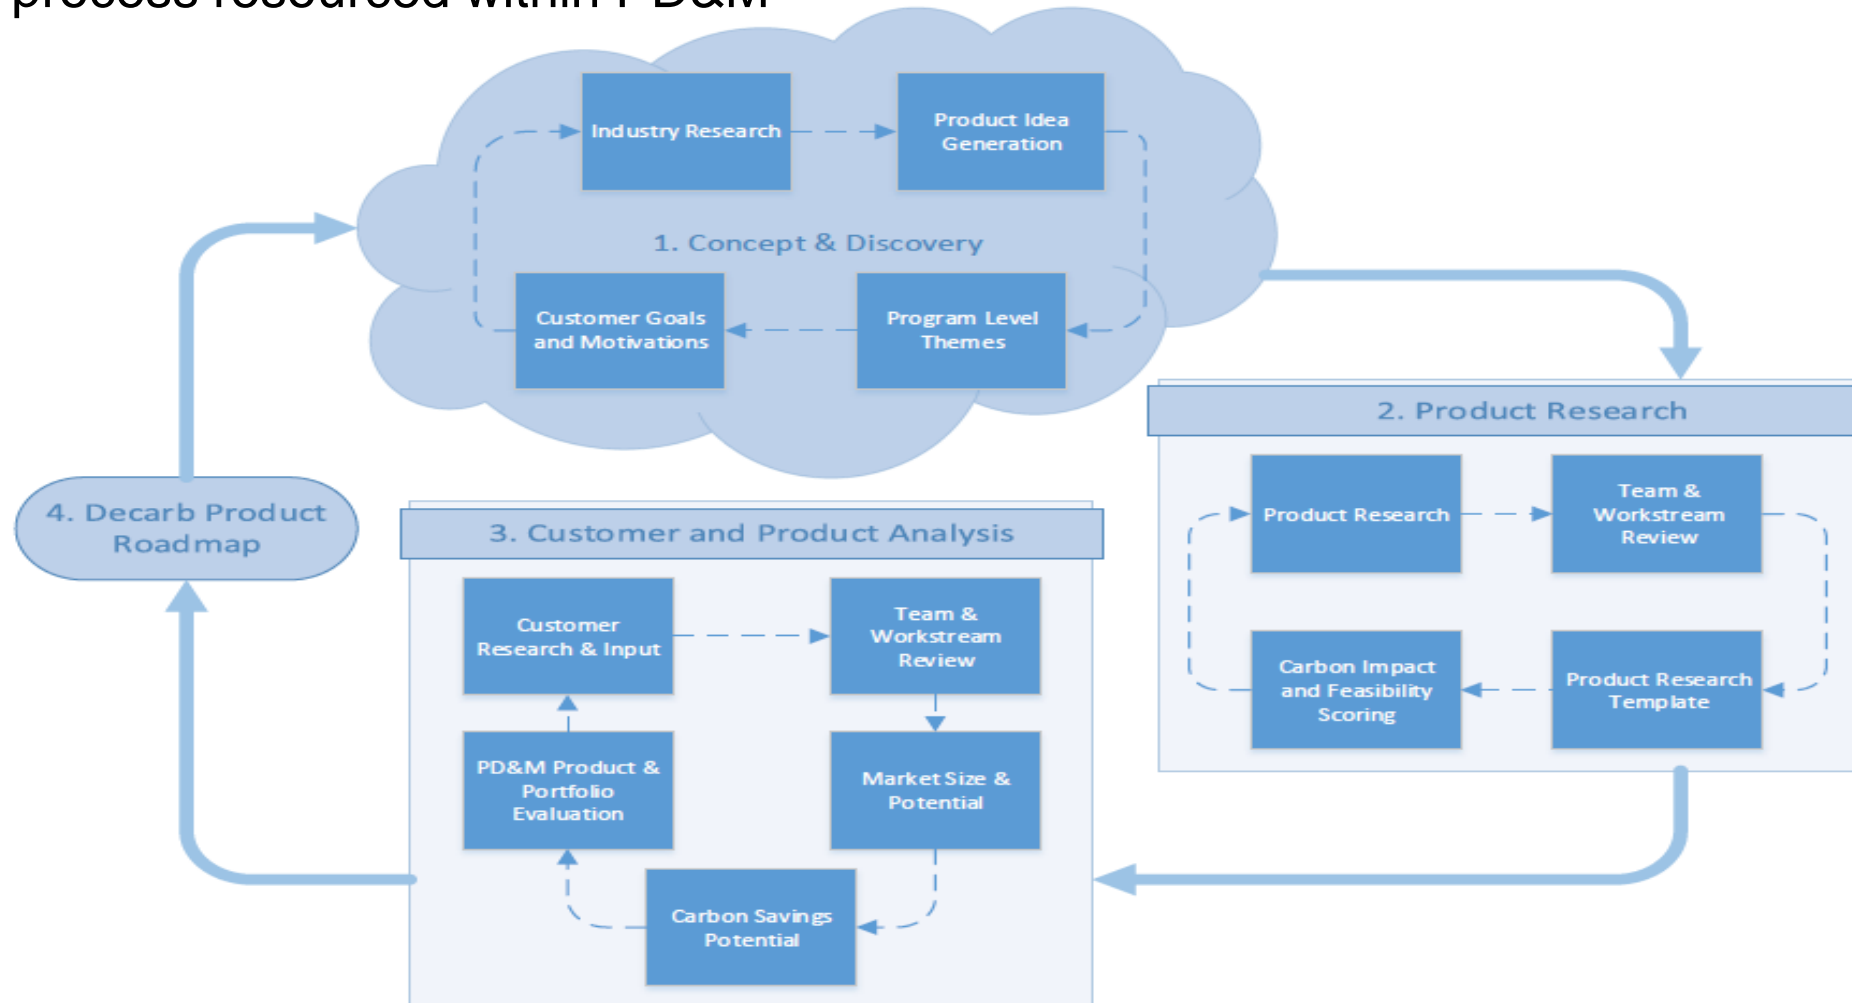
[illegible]

Industry Research

Product Idea Generation

1. Concept & Discovery

Customer Goals and Motivations

Program Level Themes

2. Product Research

Product Research

Team & Workstream Review

Carbon Impact and Feasibility Scoring

Product Research Template

4. Decarb Product Roadmap

3. Customer and Product Analysis

Customer Research & Input

Team & Workstream Review

PD&M Product & Portfolio Evaluation

Market Size & Potential

Carbon Savings Potential